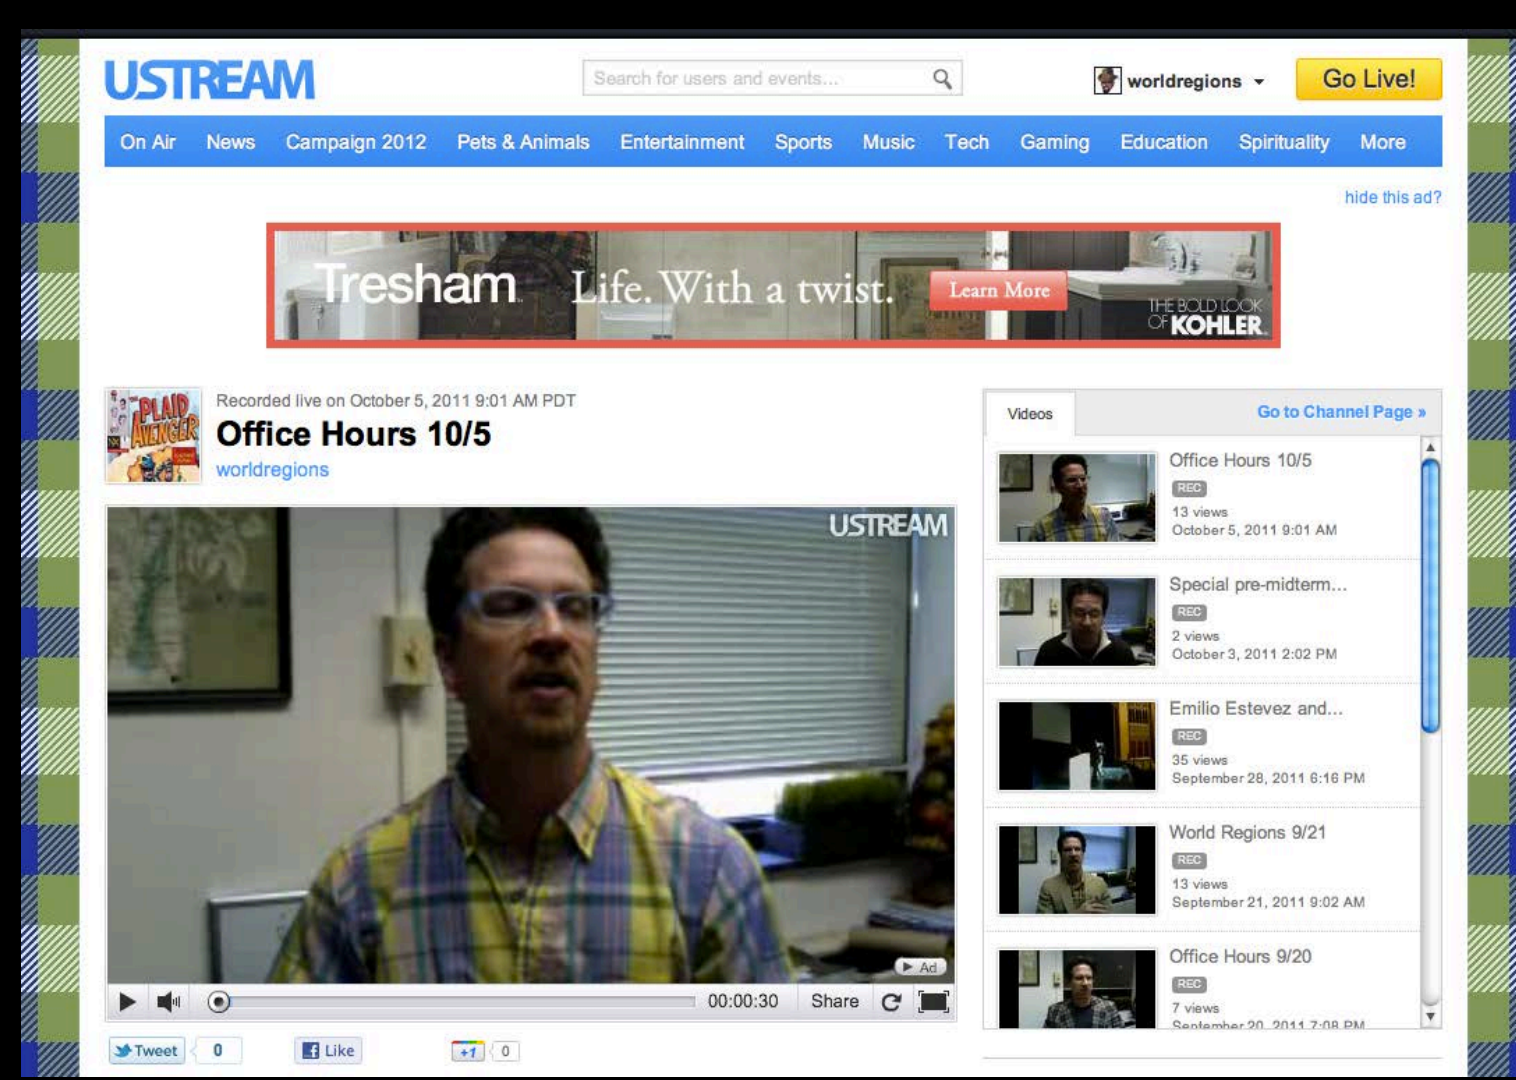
USTREAM

Search for users and events...

worldregions

Go Live!

On Air News Campaign 2012 Pets & Animals Entertainment Sports Music Tech Gaming Education Spirituality More

hide this ad?

Tresham Life. With a twist. Learn More THE BOLD LOOK OF KOHLER

PLAID AVENGER

Recorded live on October 5, 2011 9:01 AM PDT

Office Hours 10/5

worldregions

USTREAM

Ad

00:00:30 Share

Tweet 0 Like +1 0

Videos

Go to Channel Page »

Office Hours 10/5
REC
13 views
October 5, 2011 9:01 AM

Special pre-midterm...
REC
2 views
October 3, 2011 2:02 PM

Emilio Estevez and...
REC
35 views
September 28, 2011 6:16 PM

World Regions 9/21
REC
13 views
September 21, 2011 9:02 AM

Office Hours 9/20
REC
7 views
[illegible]